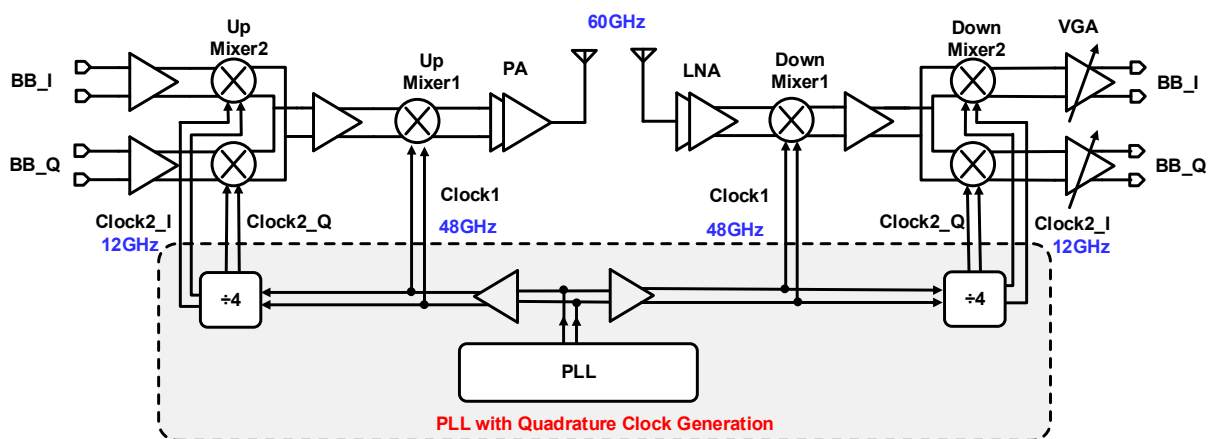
60GHz

Up Mixer2

Up Mixer1

PA

LNA

Down Mixer1

Down Mixer2

VGA

BB_I

BB_Q

BB_I

BB_Q

Clock1
48GHz

Clock1
48GHz

Clock2_I
12GHz

Clock2_Q

Clock2_Q

Clock2_I
12GHz

÷4

÷4

PLL

PLL with Quadrature Clock Generation